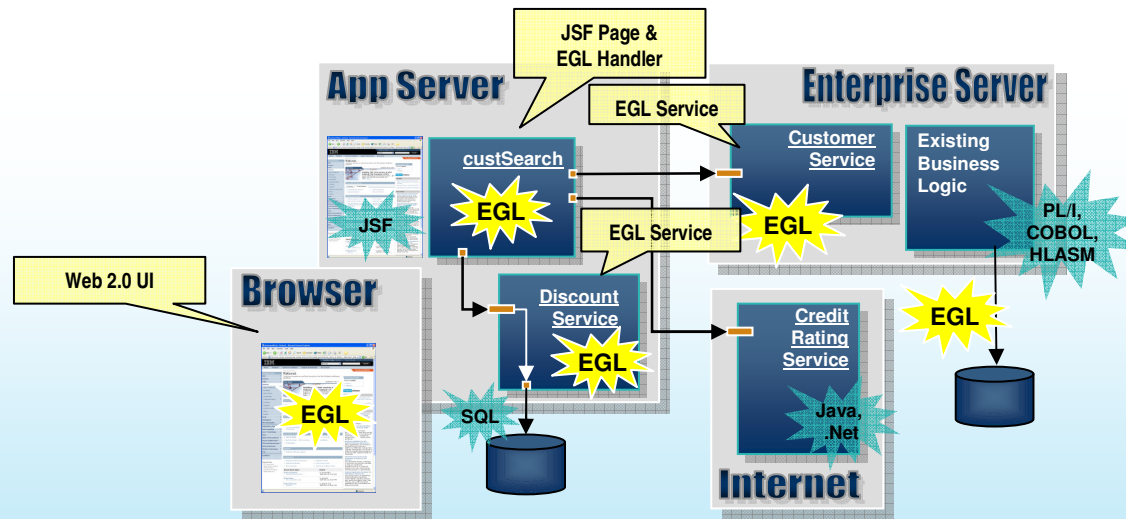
JSF Page & EGL Handler

App Server

Enterprise Server

EGL Service

custSearch

EGL

JSF

Customer Service

EGL

Existing Business Logic

PL/I, COBOL, HLASM

EGL Service

Web 2.0 UI

Browser

Discount Service

EGL

Credit Rating Service

EGL

EGL

SQL

Java, .Net

Internet